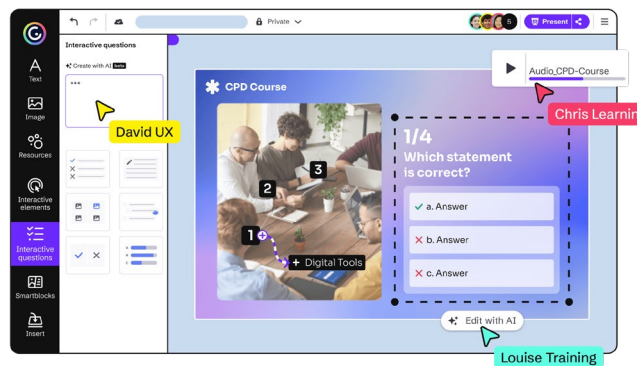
Private
5
Present
Text
Image
Resources
Interactive elements
Interactive questions
Smartblocks
Insert
Interactive questions
Create with AI beta
David UX
CPD Course
Audio_CPD-Course
Chris Learnin
1/4
Which statement is correct?
a. Answer
b. Answer
c. Answer
3
2
1
+ Digital Tools
Edit with AI
Louise Training